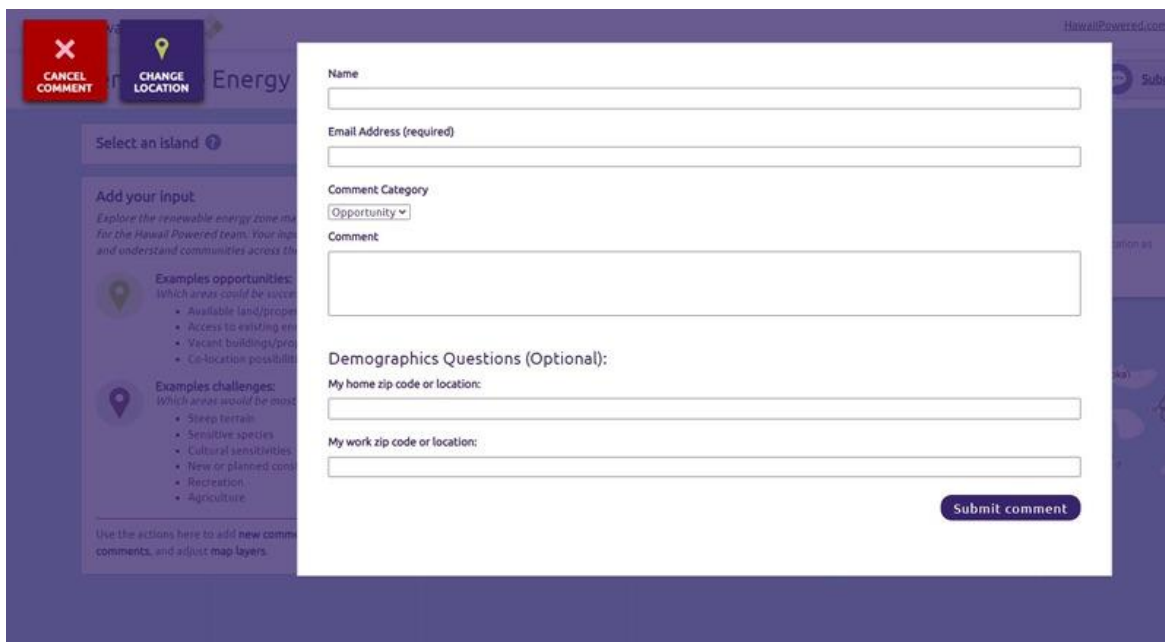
CANCEL COMMENT

CHANGE LOCATION

Energy

HawaiiPowered.com

Select an island

Add your input

Explore the renewable energy zone ma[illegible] for the Hawaii Powered team. Your inp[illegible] and understand communities across th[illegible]

Examples opportunities:
Which areas could be succe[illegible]
• Available land/proper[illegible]
• Access to existing en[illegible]
• Vacant buildings/pro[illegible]
• Co-location possibilit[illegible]

Examples challenges:
Which areas would be most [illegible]
• Steep terrain
• Sensitive species
• Cultural sensitivities
• New or planned cons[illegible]
• Recreation
• Agriculture

Use the actions here to add new comm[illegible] comments, and adjust map layers.

Name

Email Address (required)

Comment Category

Opportunity

Comment

Demographics Questions (Optional):

My home zip code or location:

My work zip code or location:

Submit comment